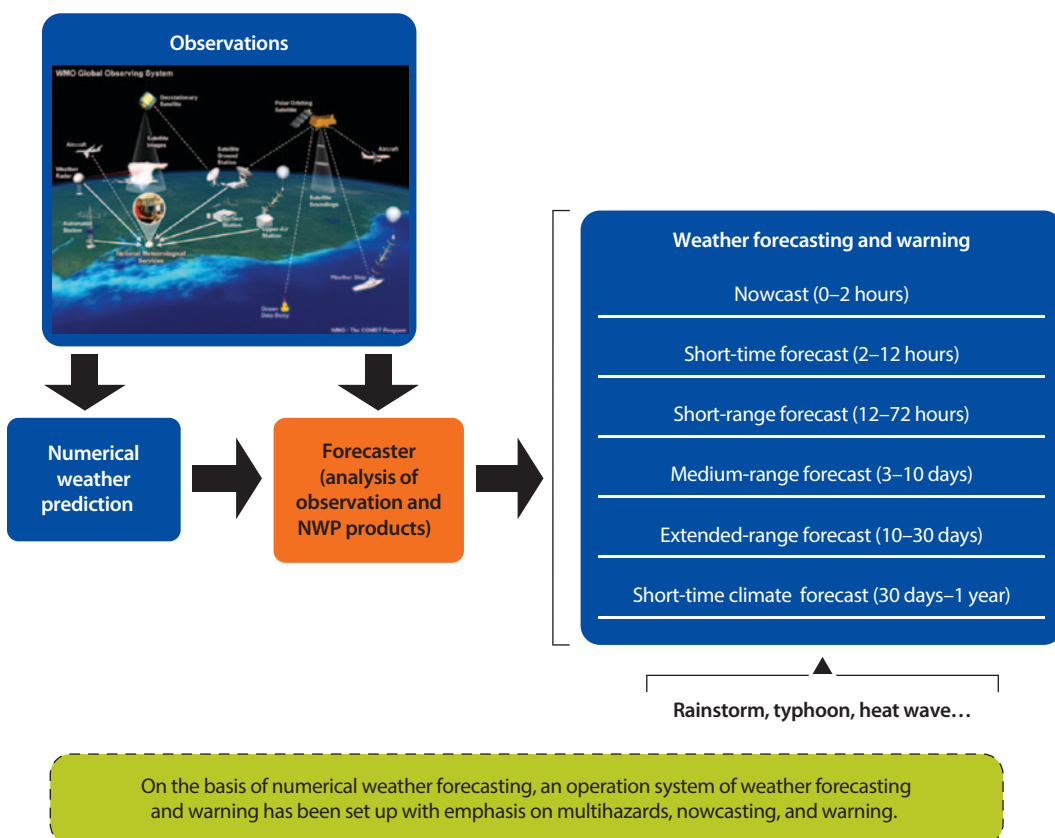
Observations

WMO Global Observing System

Geostationary Satellite

Polar Orbiting Satellite

Aircraft

Satellite Images

Satellite Ground Station

Aircraft

Weather Radar

Satellite Soundings

Automatic Station

Surface Station

Upper-Air Station

National Meteorological Services

Weather Ship

Ocean Data Buoy

WMO - The COMET Program

Numerical weather prediction

Forecaster (analysis of observation and NWP products)

Weather forecasting and warning

Nowcast (0–2 hours)

Short-time forecast (2–12 hours)

Short-range forecast (12–72 hours)

Medium-range forecast (3–10 days)

Extended-range forecast (10–30 days)

Short-time climate forecast (30 days–1 year)

Rainstorm, typhoon, heat wave…

On the basis of numerical weather forecasting, an operation system of weather forecasting and warning has been set up with emphasis on multihazards, nowcasting, and warning.